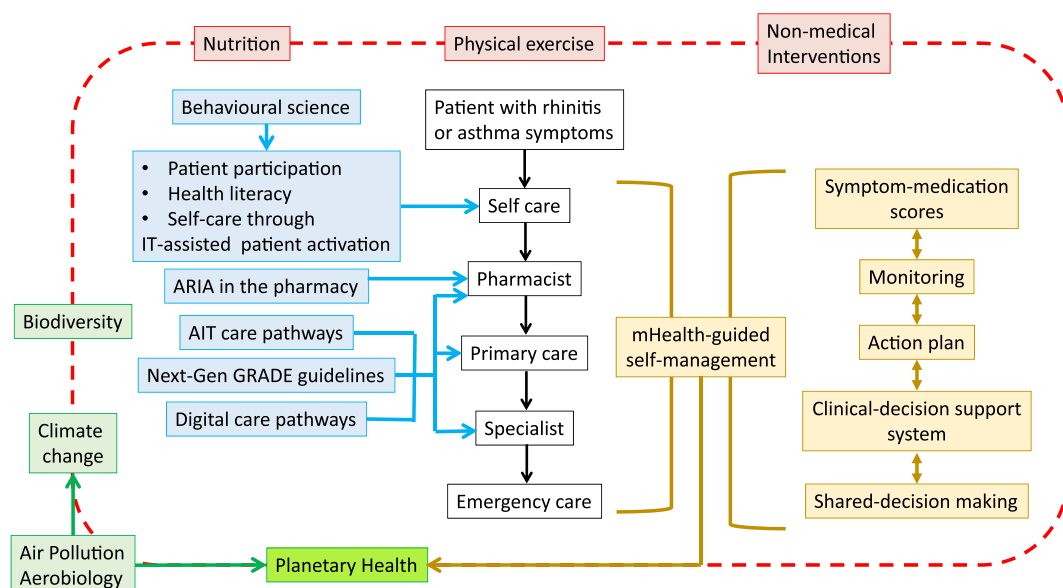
Nutrition
Physical exercise
Non-medical Interventions

Behavioural science

• Patient participation
• Health literacy
• Self-care through
IT-assisted patient activation

ARIA in the pharmacy

AIT care pathways

Next-Gen GRADE guidelines

Digital care pathways

Patient with rhinitis or asthma symptoms

Self care

Pharmacist

Primary care

Specialist

Emergency care

mHealth-guided self-management

Symptom-medication scores

Monitoring

Action plan

Clinical-decision support system

Shared-decision making

Biodiversity

Climate change

Air Pollution Aerobiology

Planetary Health